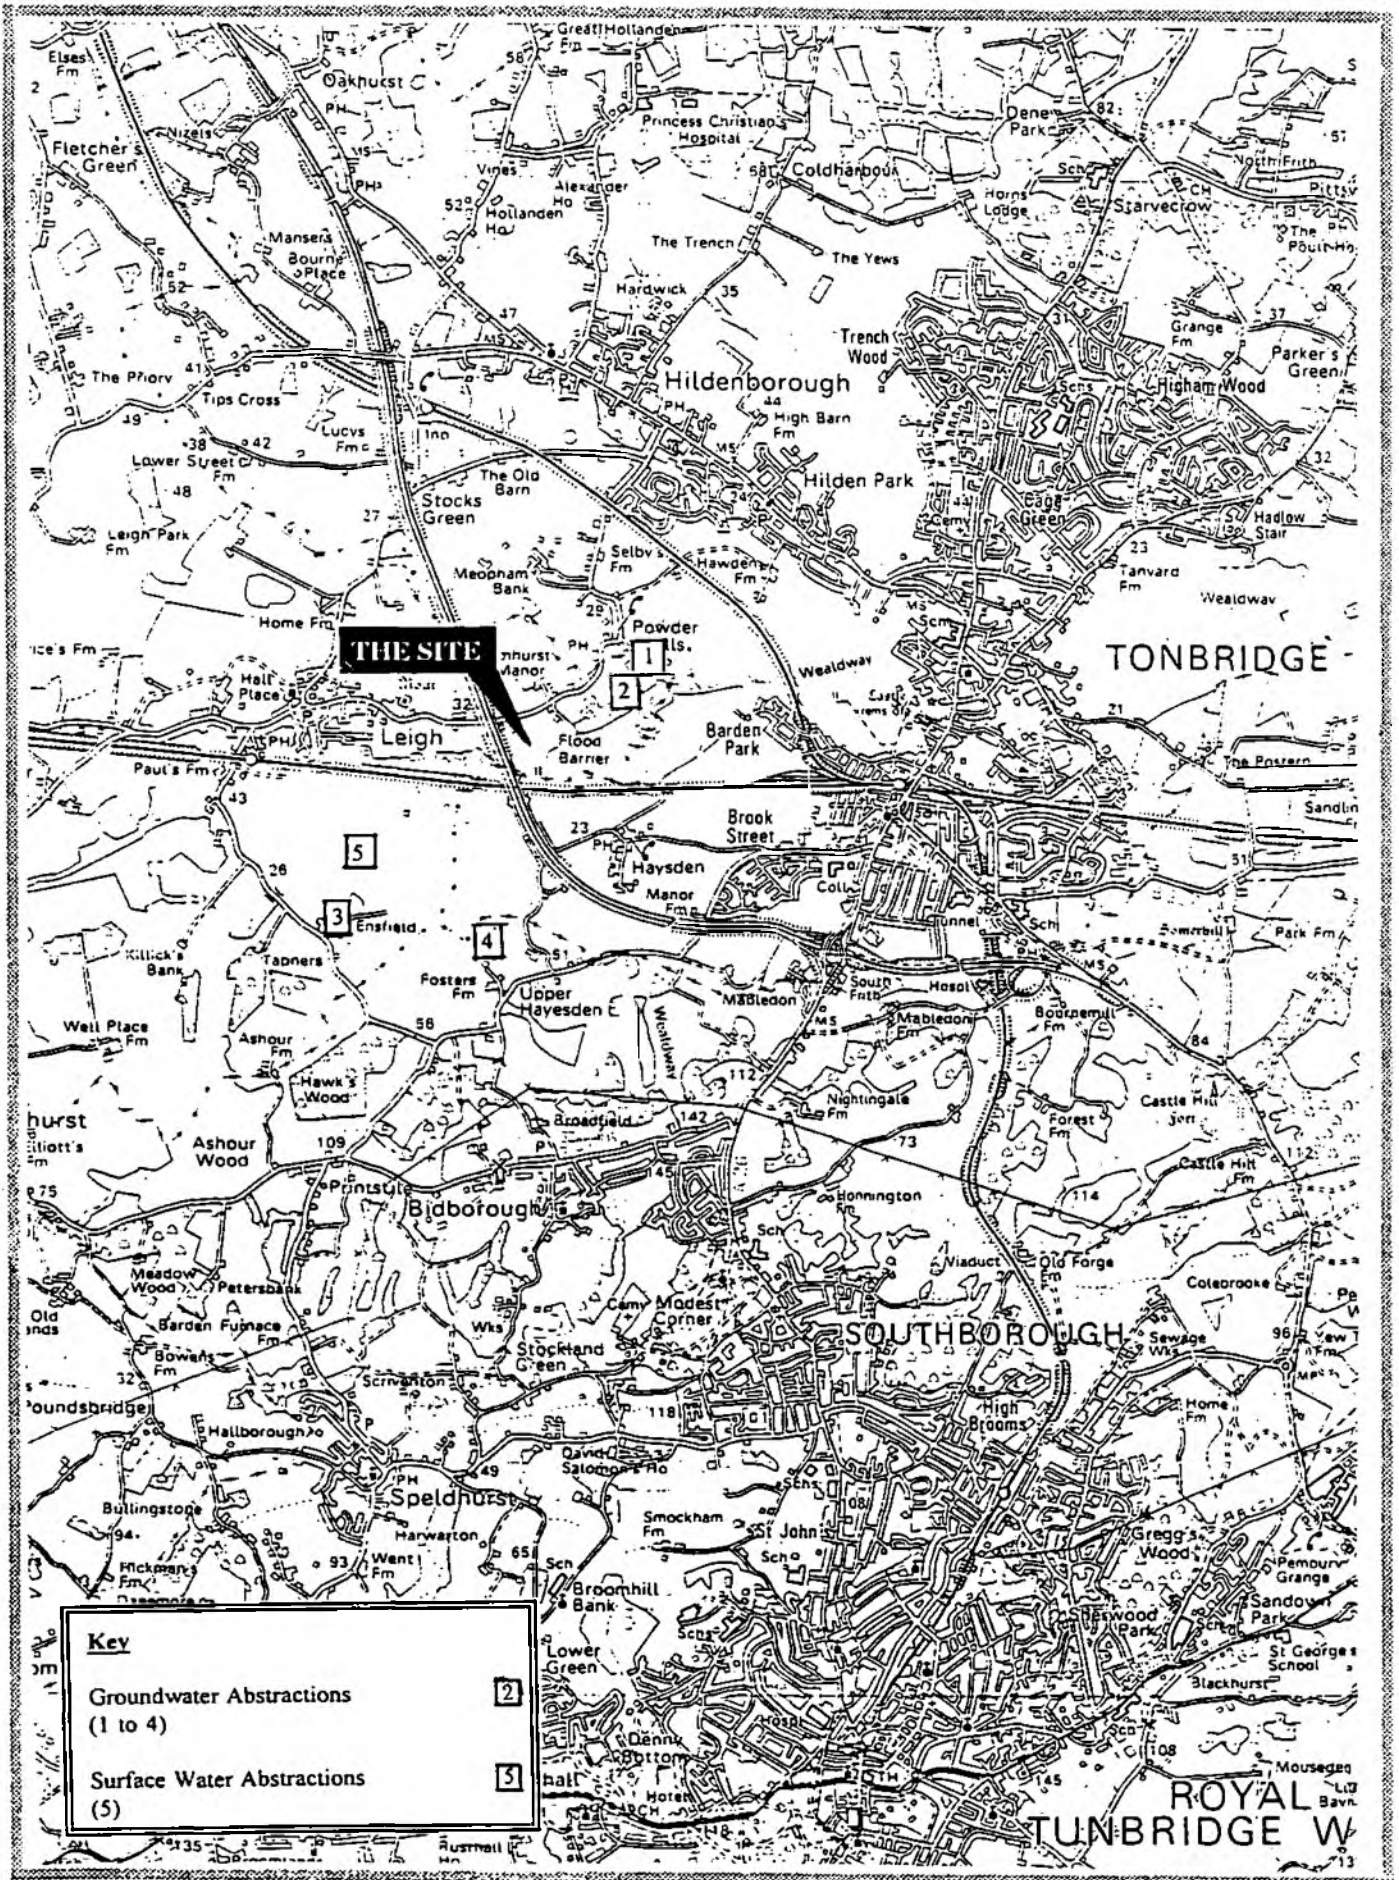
THE SITE

1
2
3
4
5

Great Hollanden Fm
Elses Fm
Oakhurst
Fletcher's Green
Nizels
Princess Christian's Hospital
Coldharbour
Dene Park
North Frith
Starvecrow
Vines
Alexander Ho
Hollanden Ho
Mansers
Bourne Place
The Trench
The Yews
Horns Lodge
The Poult Ho
Hardwick
Grange Fm
Parker's Green
The Priory
Tips Cross
Trench Wood
Hildenborough
Higham Wood
High Barn Fm
Lucys Fm
Inn
Lower Street Fm
The Old Barn
Hilden Park
Stocks Green
Cage Green
Hadlow Stair
Leigh Park Fm
Selby's Fm
Hawden Fm
Tanyard Fm
Meopham Bank
Wealdway
Home Fm
Powder Mills
TONBRIDGE
Hall Place
Manor
Wealdway
Leigh
Flood Barrier
Barden Park
Paul's Fm
The Postern
Brook Street
Sandhill
Haysden
Manor Fm
Coll
Ensfield
Tunnel
Somerhill
Park Fm
Killick's Bank
Tanners
Fosters Fm
Upper Hayesden
South Frith
Hospl
Mabledon
Bourne Mill Fm
Well Place Fm
Ashour Fm
Wealdway
Mabledon Fm
Hawk's Wood
Nightingale Fm
Castle Hill Fort
hurst
Elliott's Fm
Ashour Wood
Broadfield
Forest Fm
Castle Hill Fm
Poundsbridge
Bidborough
Honnington Fm
Viaduct
Old Forge Fm
Meadow Wood
Petersbank
Colebrooke
Old Lands
Barden Furnace Fm
Modest Corner
Camp
SOUTHBOROUGH
Sewage Wks
Bowens Fm
Stockland Green
Wks
Scriventon
High Brooms
Home Fm
Hallborough
David Salomons Ho
Speldhurst
Bullingstone
Smockham Fm
St John's
Gregg's Wood
Harwarton
Went Fm
Pembury Grange
Fickmans Fm
Broomhill Bank
Sherwood Park
Sandown Park
St George's School
Lower Green
Blackhurst
Denny Bottom
Mouseden
ROYAL TUNBRIDGE W
Rusthall
56 58 52 82 57 35 37 31 47 41 44 32 49 38 42 48 27 23 24 29 21 43 26 23 51 56 84 112 142 73 109 145 114 75 96 32 118 49 108 94 93 65 135 145 108 112 13

Key

Groundwater Abstractions (1 to 4) 2

Surface Water Abstractions (5) 5